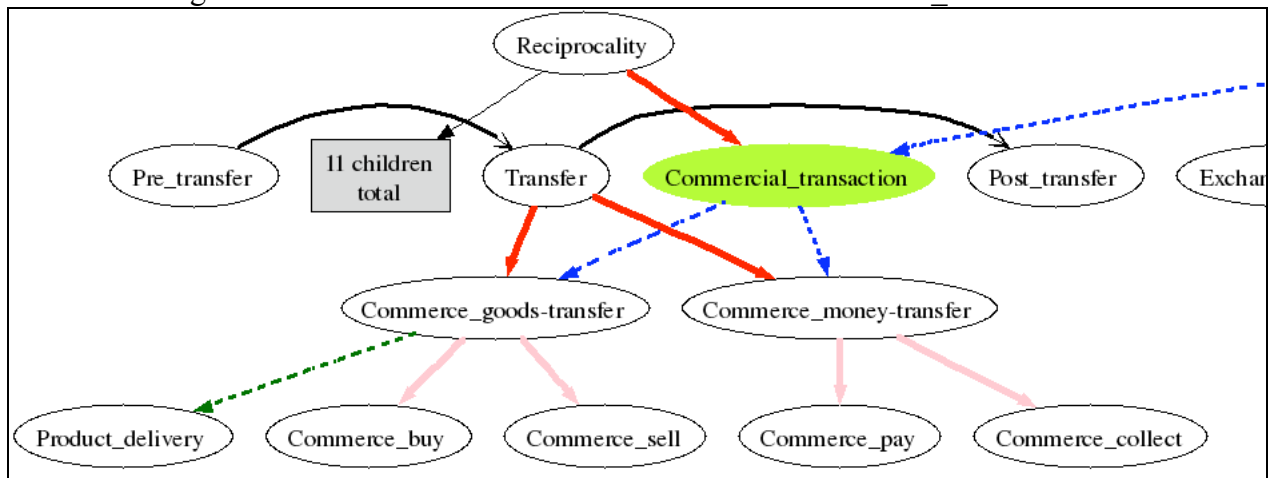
Reciprocality

Pre_transfer

11 children total

Transfer

Commercial_transaction

Post_transfer

Exchar

Commerce_goods-transfer

Commerce_money-transfer

Product_delivery

Commerce_buy

Commerce_sell

Commerce_pay

Commerce_collect